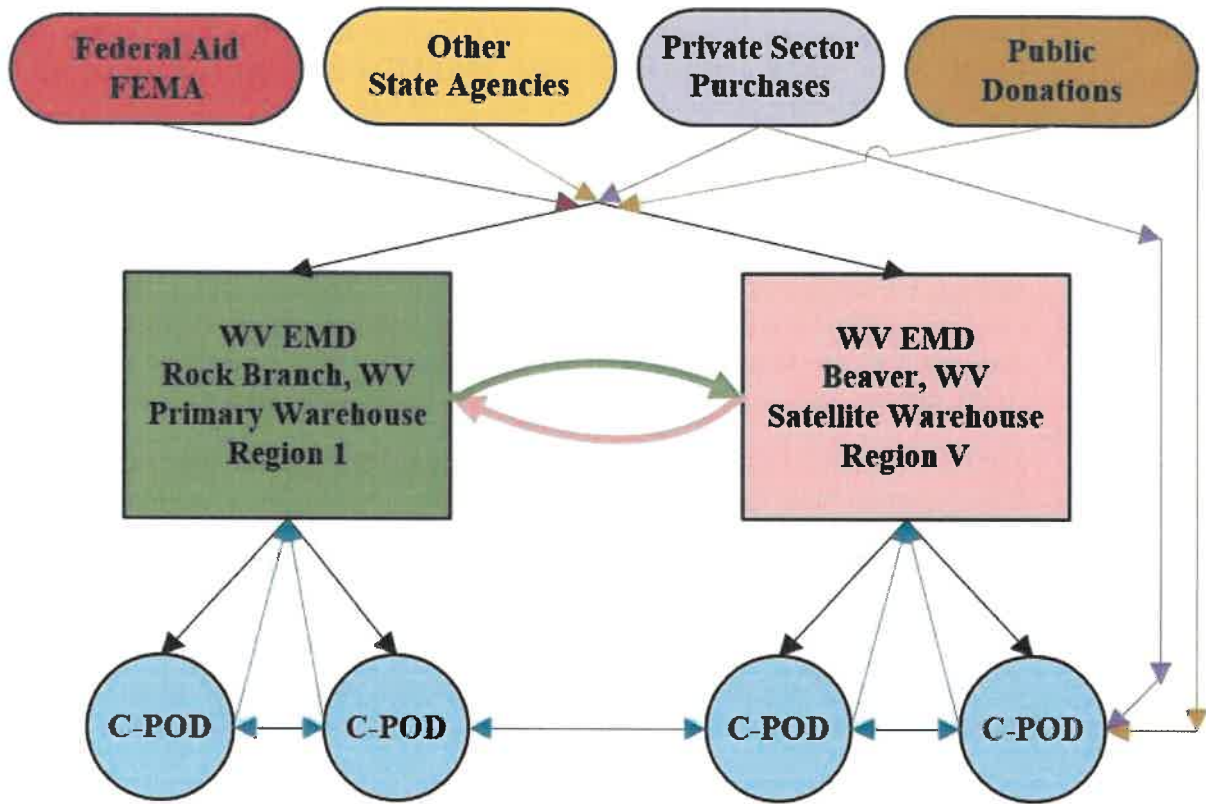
Federal Aid FEMA

Other State Agencies

Private Sector Purchases

Public Donations

WV EMD
Rock Branch, WV
Primary Warehouse
Region 1

WV EMD
Beaver, WV
Satellite Warehouse
Region V

C-POD

C-POD

C-POD

C-POD